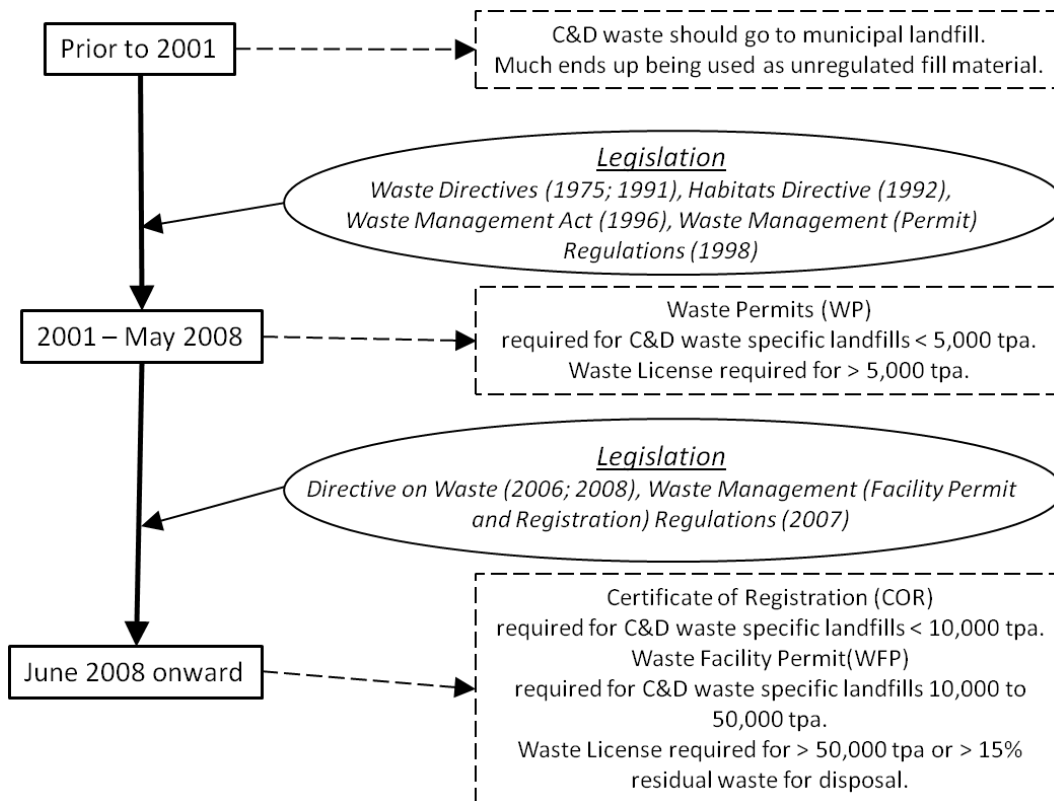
Prior to 2001

C&D waste should go to municipal landfill. Much ends up being used as unregulated fill material.

Legislation
Waste Directives (1975; 1991), Habitats Directive (1992), Waste Management Act (1996), Waste Management (Permit) Regulations (1998)

2001 – May 2008

Waste Permits (WP) required for C&D waste specific landfills < 5,000 tpa. Waste License required for > 5,000 tpa.

Legislation
Directive on Waste (2006; 2008), Waste Management (Facility Permit and Registration) Regulations (2007)

June 2008 onward

Certificate of Registration (COR) required for C&D waste specific landfills < 10,000 tpa. Waste Facility Permit(WFP) required for C&D waste specific landfills 10,000 to 50,000 tpa. Waste License required for > 50,000 tpa or > 15% residual waste for disposal.